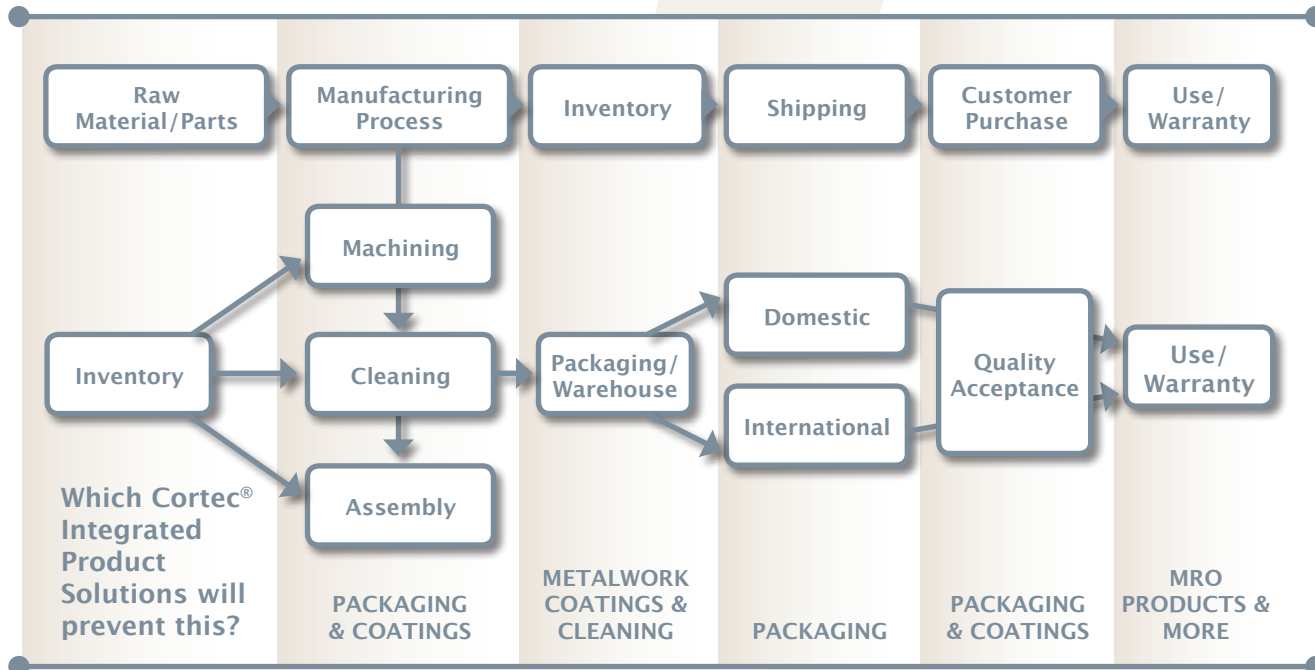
Raw Material/Parts

Manufacturing Process

Inventory

Shipping

Customer Purchase

Use/ Warranty

Machining

Inventory

Cleaning

Assembly

Packaging/ Warehouse

Domestic

International

Quality Acceptance

Use/ Warranty

Which Cortec® Integrated Product Solutions will prevent this?

PACKAGING & COATINGS

METALWORK COATINGS & CLEANING

PACKAGING

PACKAGING & COATINGS

MRO PRODUCTS & MORE